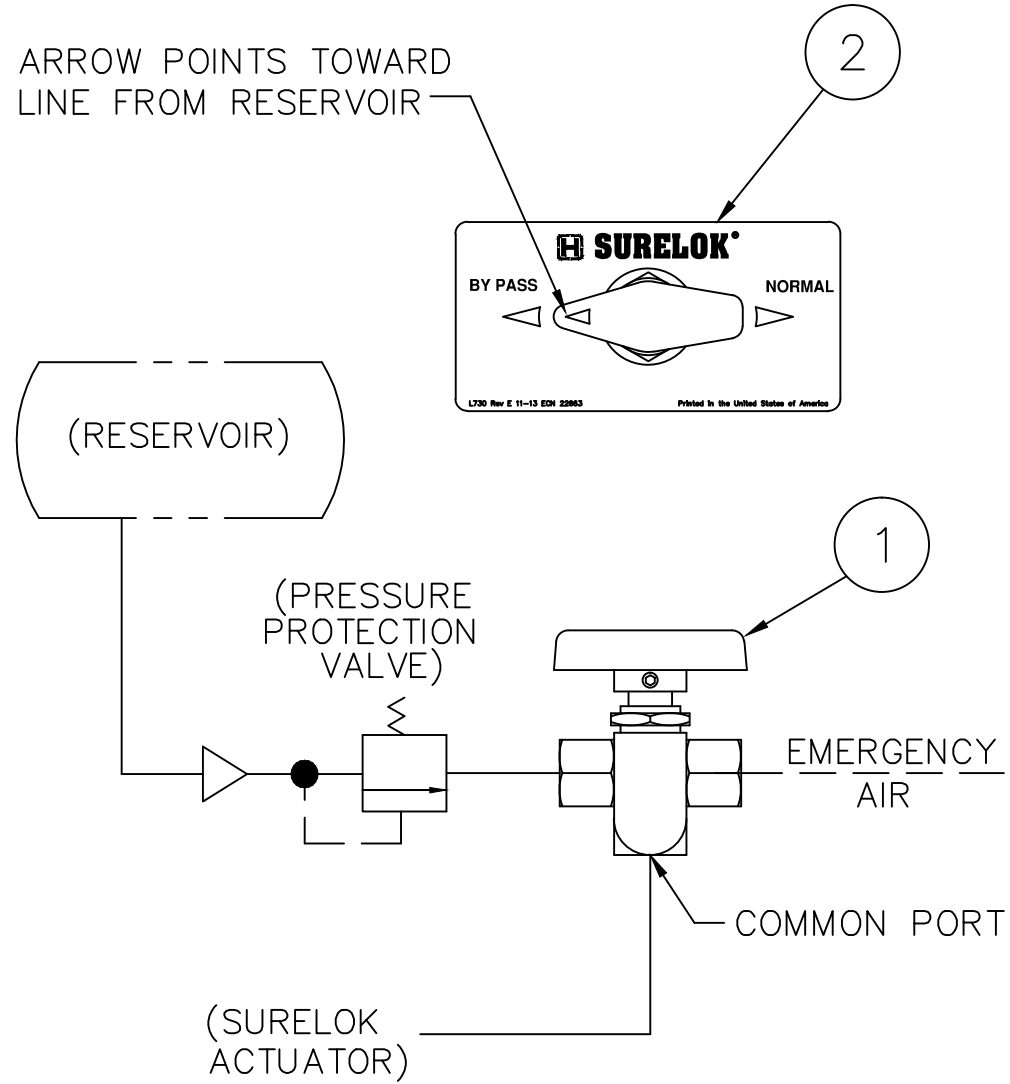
ARROW POINTS TOWARD LINE FROM RESERVOIR

2

H SURELOK®

BY PASS

NORMAL

L730 Rev E 11-13 ECN 22863

Printed in the United States of America

(RESERVOIR)

1

(PRESSURE PROTECTION VALVE)

EMERGENCY AIR

COMMON PORT

(SURELOK ACTUATOR)